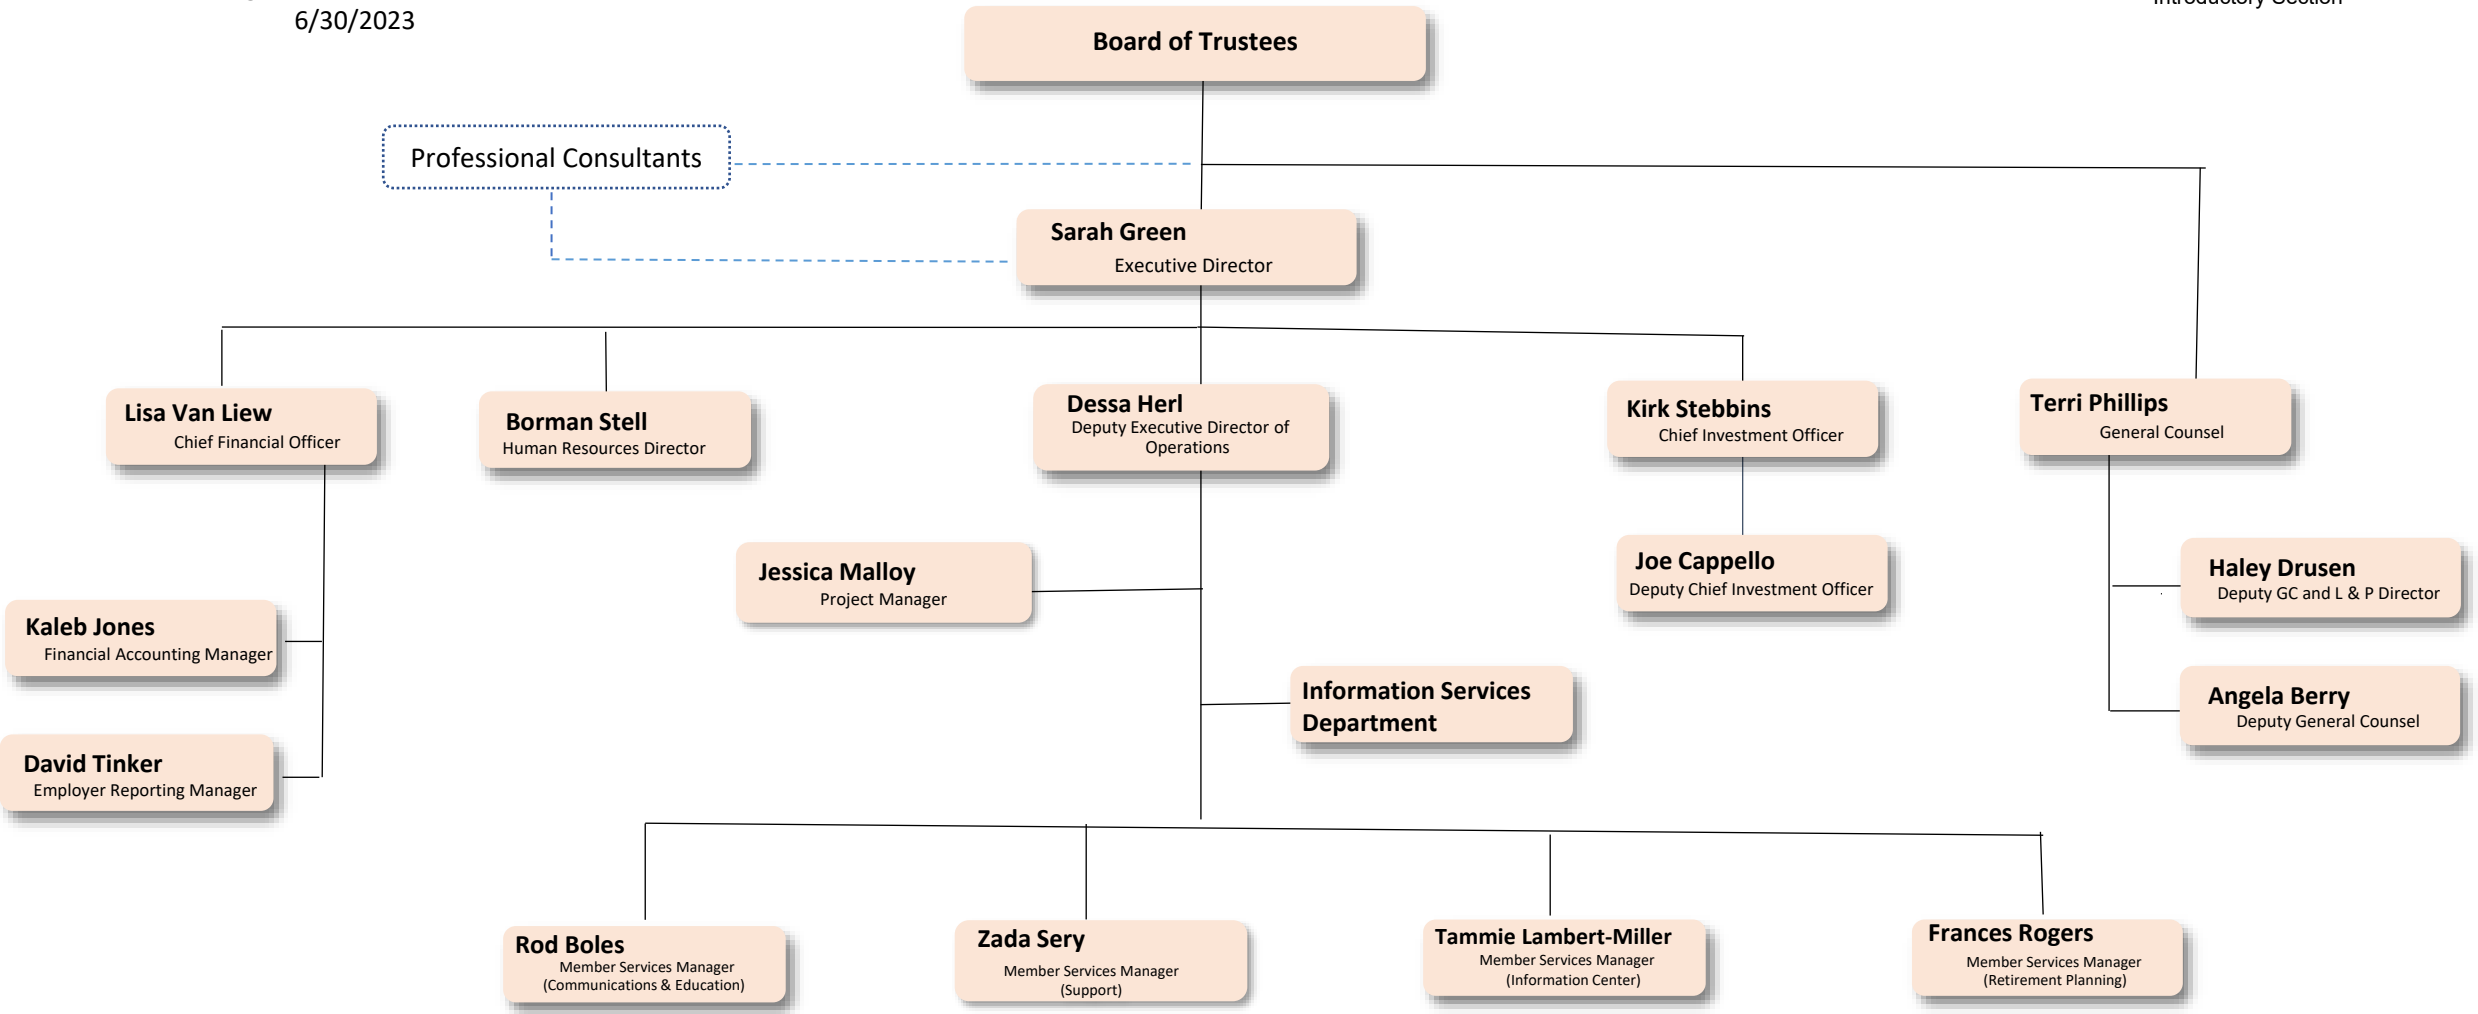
6/30/2023

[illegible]

Board of Trustees

Professional Consultants

Sarah Green
Executive Director

Lisa Van Liew
Chief Financial Officer

Borman Stell
Human Resources Director

Dessa Herl
Deputy Executive Director of Operations

Kirk Stebbins
Chief Investment Officer

Terri Phillips
General Counsel

Jessica Malloy
Project Manager

Joe Cappello
Deputy Chief Investment Officer

Haley Drusen
Deputy GC and L & P Director

Kaleb Jones
Financial Accounting Manager

Information Services Department

Angela Berry
Deputy General Counsel

David Tinker
Employer Reporting Manager

Rod Boles
Member Services Manager
(Communications & Education)

Zada Sery
Member Services Manager
(Support)

Tammie Lambert-Miller
Member Services Manager
(Information Center)

Frances Rogers
Member Services Manager
(Retirement Planning)